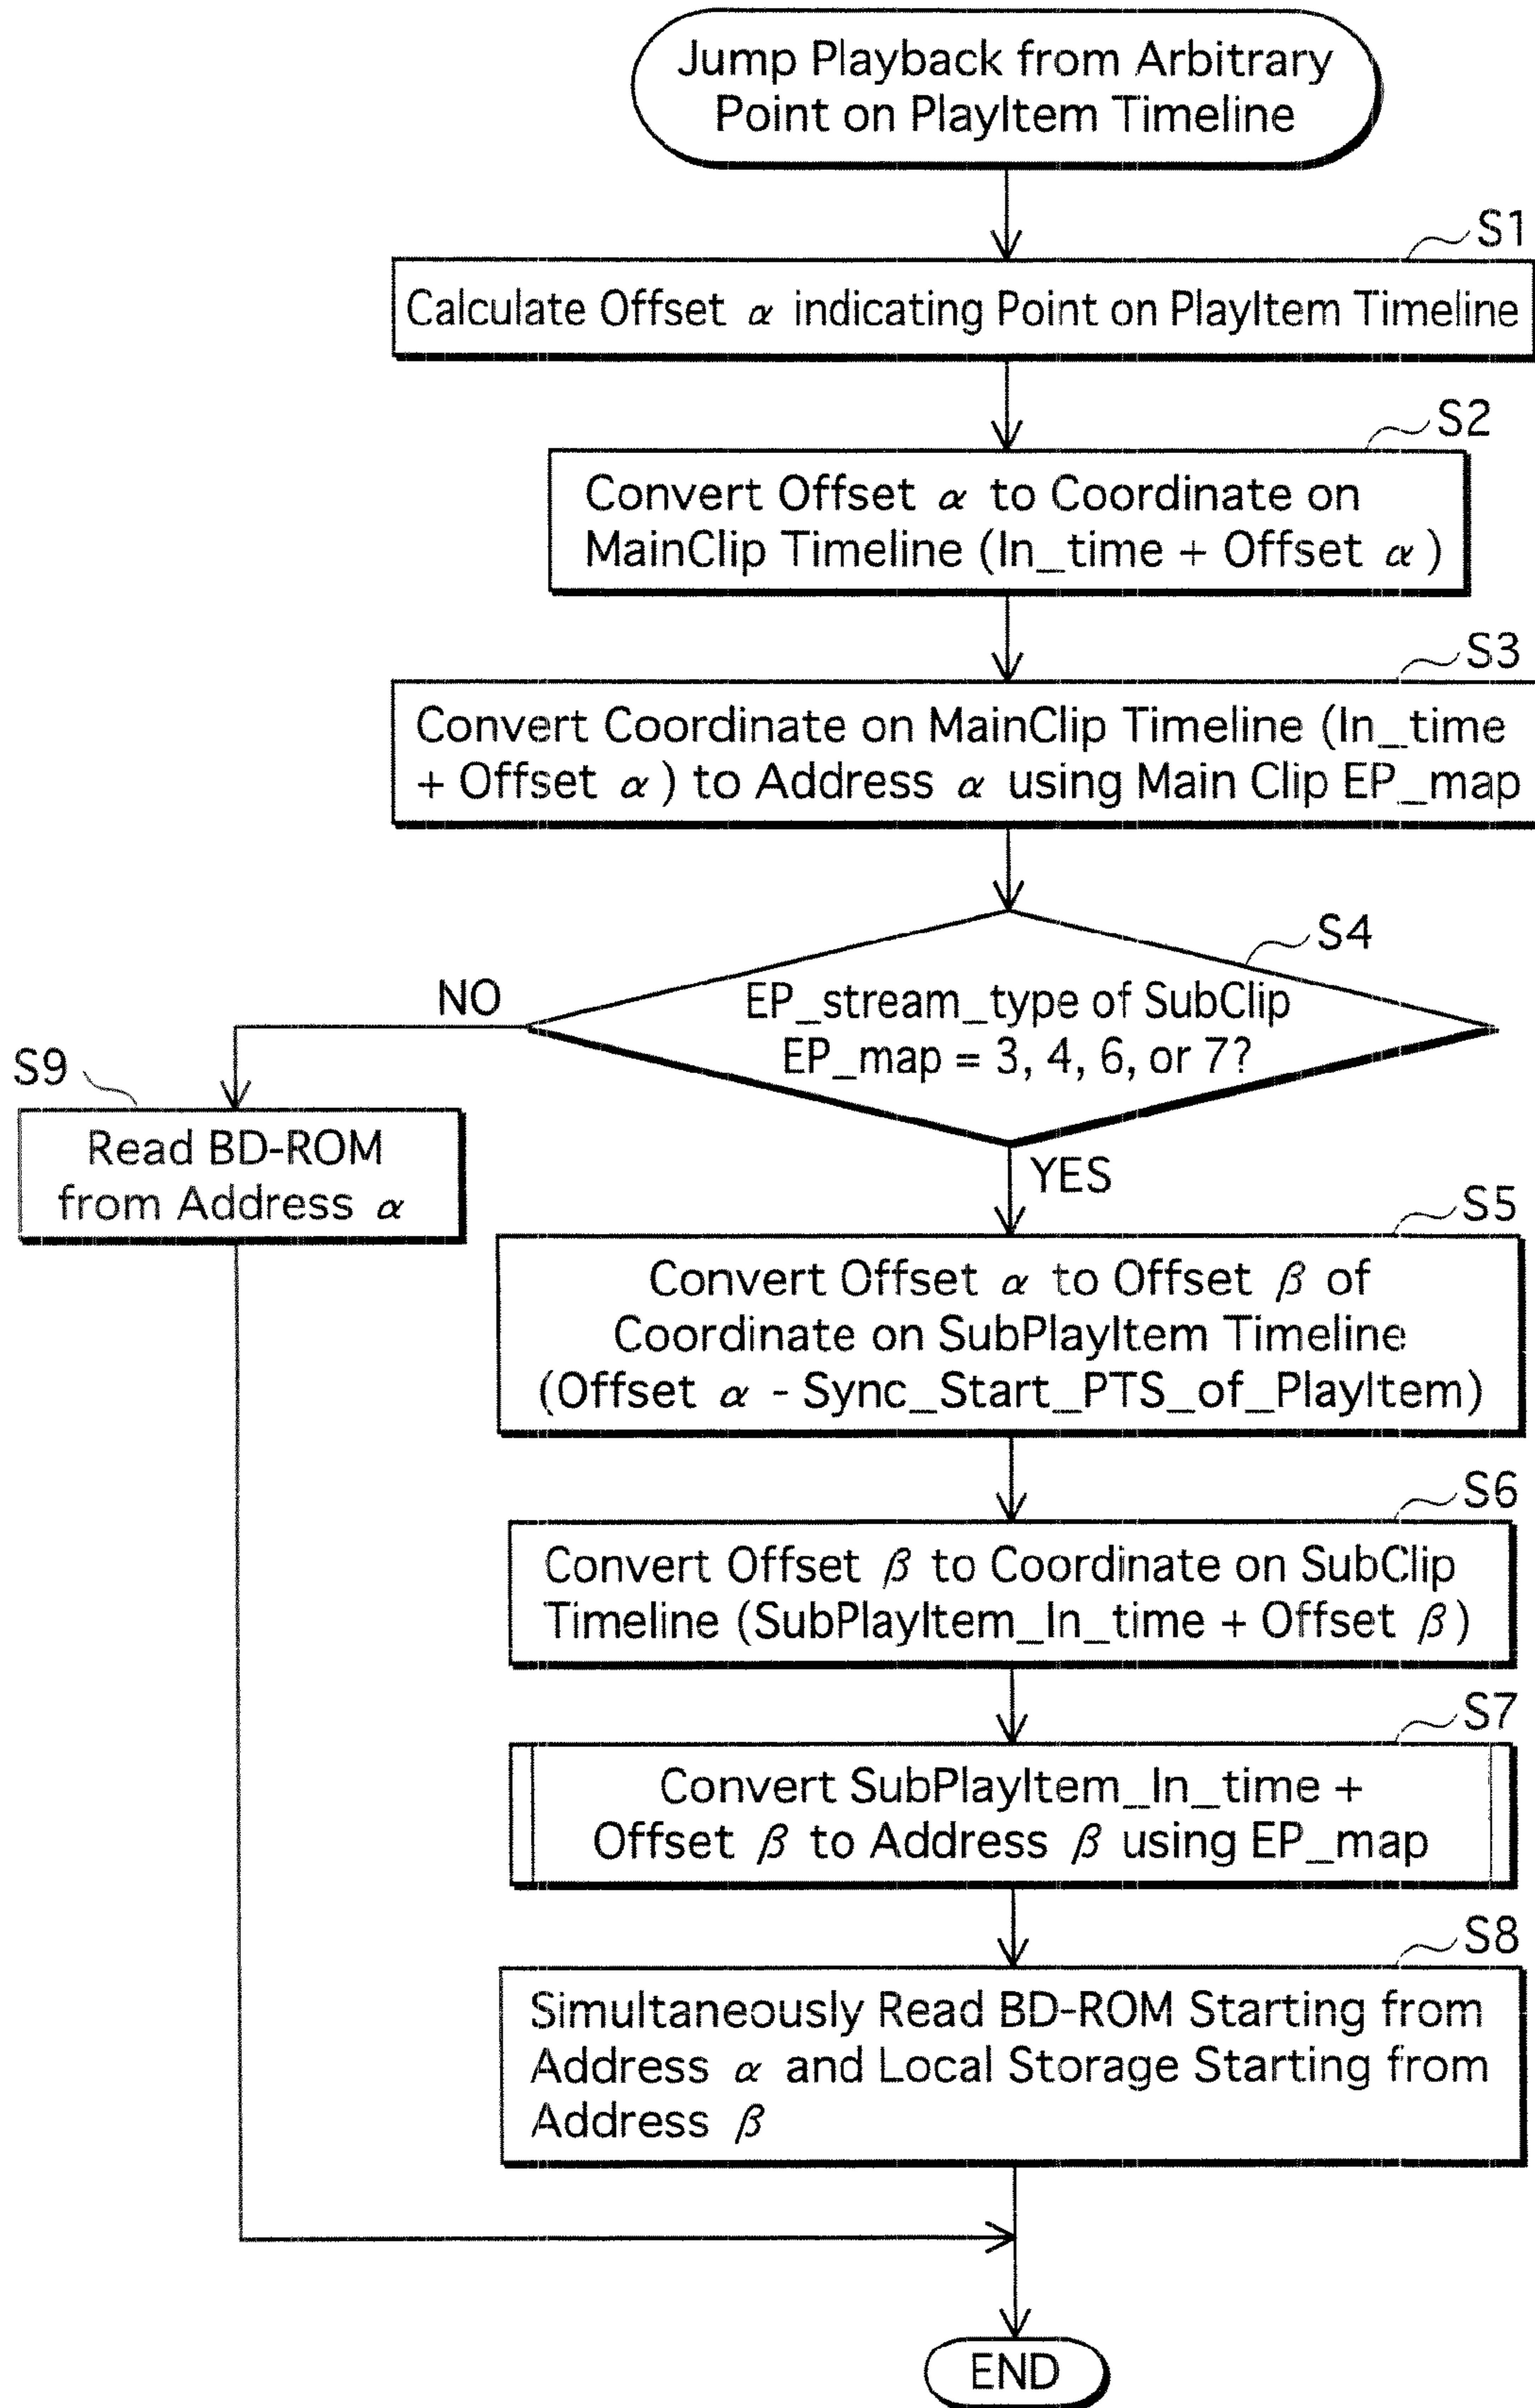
Jump Playback from Arbitrary Point on PlayItem Timeline

S1

Calculate Offset $\alpha$ indicating Point on PlayItem Timeline

S2

Convert Offset $\alpha$ to Coordinate on MainClip Timeline (In_time + Offset $\alpha$)

S3

Convert Coordinate on MainClip Timeline (In_time + Offset $\alpha$) to Address $\alpha$ using Main Clip EP_map

S4

EP_stream_type of SubClip EP_map = 3, 4, 6, or 7?

NO

S9

Read BD-ROM from Address $\alpha$

YES

S5

Convert Offset $\alpha$ to Offset $\beta$ of Coordinate on SubPlayItem Timeline (Offset $\alpha$ - Sync_Start_PTS_of_PlayItem)

S6

Convert Offset $\beta$ to Coordinate on SubClip Timeline (SubPlayItem_In_time + Offset $\beta$)

S7

Convert SubPlayItem_In_time + Offset $\beta$ to Address $\beta$ using EP_map

S8

Simultaneously Read BD-ROM Starting from Address $\alpha$ and Local Storage Starting from Address $\beta$

END